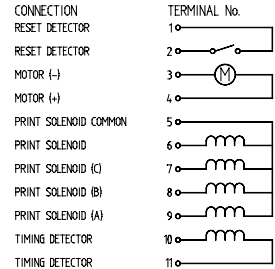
| CONNECTION | TERMINAL No. |
|---|---|
| RESET DETECTOR | 1 |
| RESET DETECTOR | 2 |
| MOTOR (-) | 3 |
| MOTOR (+) | 4 |
| PRINT SOLENOID COMMON | 5 |
| PRINT SOLENOID | 6 |
| PRINT SOLENOID (C) | 7 |
| PRINT SOLENOID (B) | 8 |
| PRINT SOLENOID (A) | 9 |
| TIMING DETECTOR | 10 |
| TIMING DETECTOR | 11 |

M